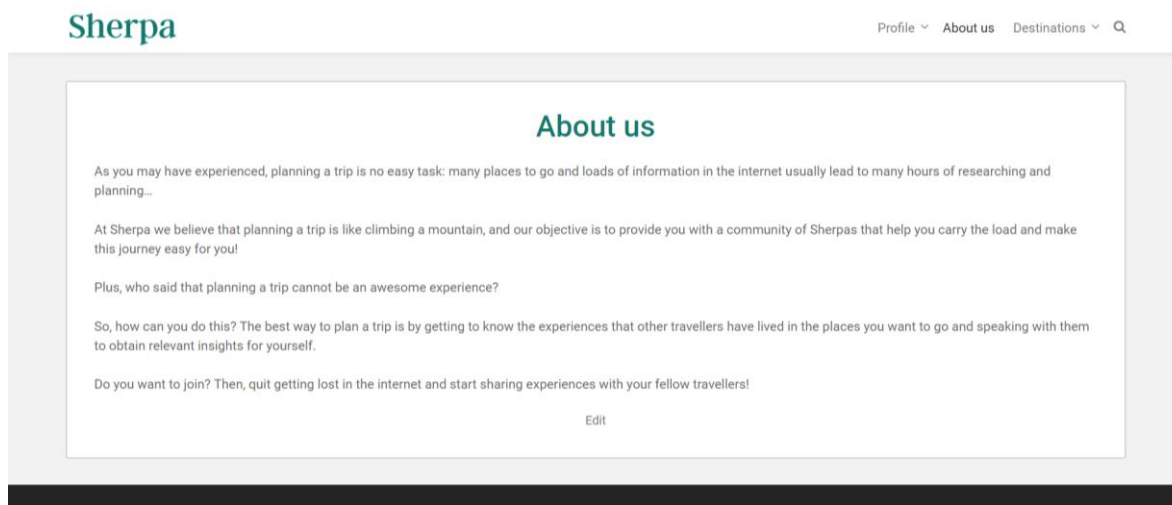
Sherpa

Profile About us Destinations

About us

As you may have experienced, planning a trip is no easy task: many places to go and loads of information in the internet usually lead to many hours of researching and planning…

At Sherpa we believe that planning a trip is like climbing a mountain, and our objective is to provide you with a community of Sherpas that help you carry the load and make this journey easy for you!

Plus, who said that planning a trip cannot be an awesome experience?

So, how can you do this? The best way to plan a trip is by getting to know the experiences that other travellers have lived in the places you want to go and speaking with them to obtain relevant insights for yourself.

Do you want to join? Then, quit getting lost in the internet and start sharing experiences with your fellow travellers!

Edit